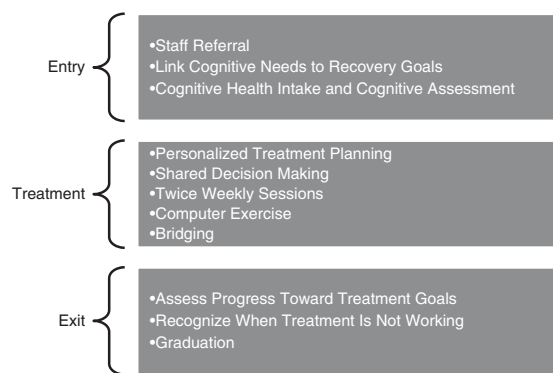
Entry

•Staff Referral
•Link Cognitive Needs to Recovery Goals
•Cognitive Health Intake and Cognitive Assessment

Treatment

•Personalized Treatment Planning
•Shared Decision Making
•Twice Weekly Sessions
•Computer Exercise
•Bridging

Exit

•Assess Progress Toward Treatment Goals
•Recognize When Treatment Is Not Working
•Graduation